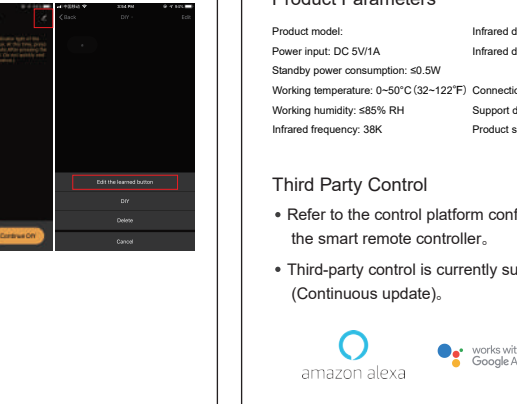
< Back DIY Edit

Edit the learned button

DIY

Delete

Cancel

Continue DIY

Product Parameters

Product model:
Power input: DC 5V/1A
Standby power consumption: ≤0.5W
Working temperature: 0~50°C (32~122°F)
Working humidity: ≤85% RH
Infrared frequency: 38K

Infrared d
Infrared d
Connectio
Support d
Product s

Third Party Control

• Refer to the control platform conf the smart remote controller。

• Third-party control is currently su (Continuous update)。

amazon alexa

works wit Google A